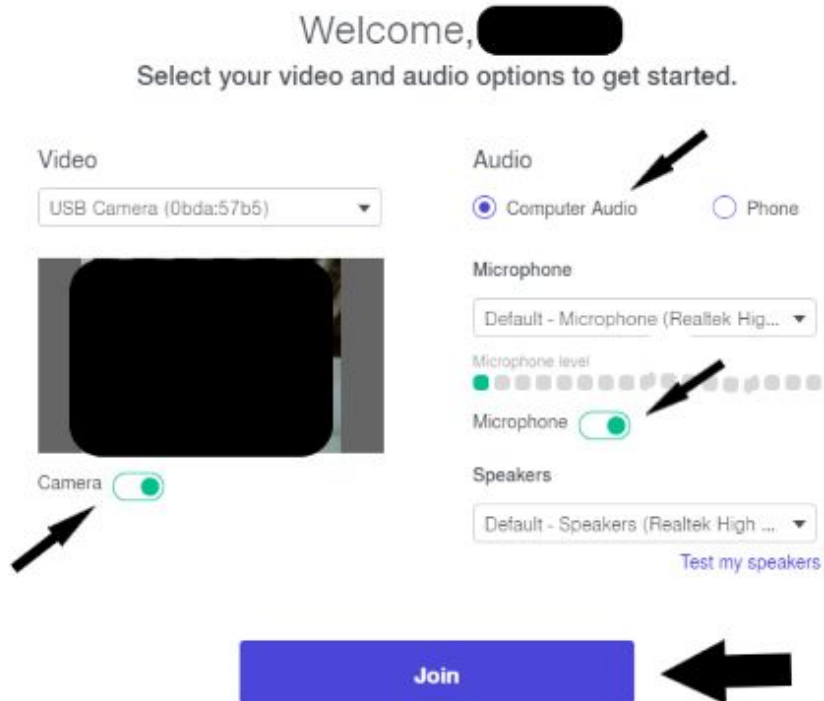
Welcome, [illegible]

Select your video and audio options to get started.

Video

USB Camera (0bda:57b5)

Camera

Audio

Computer Audio

Phone

Microphone

Default - Microphone (Realtek Hig...

Microphone level

Microphone

Speakers

Default - Speakers (Realtek High ...

Test my speakers

Join